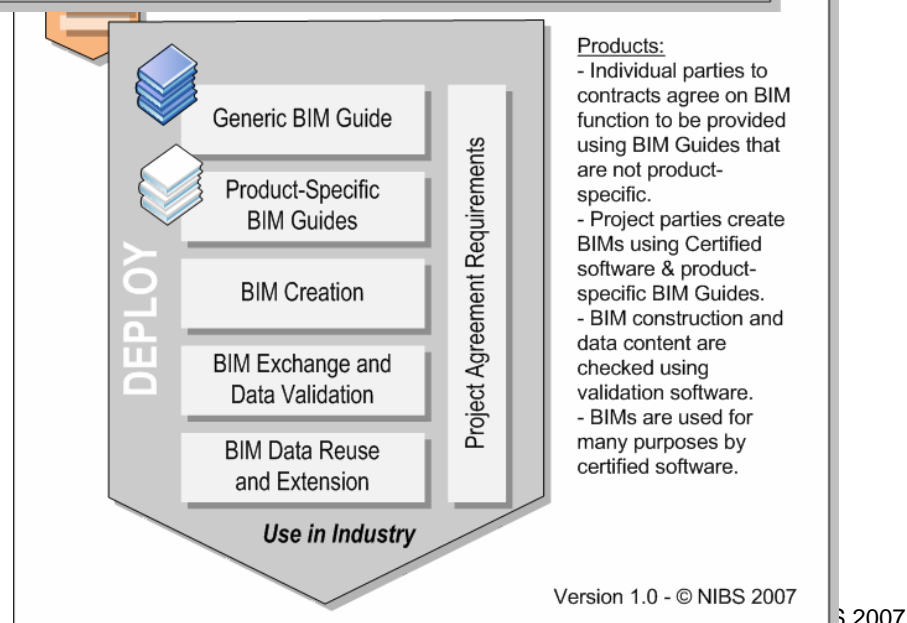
DEPLOY

Generic BIM Guide

Product-Specific BIM Guides

BIM Creation

BIM Exchange and Data Validation

BIM Data Reuse and Extension

Project Agreement Requirements

Use in Industry

Products:
- Individual parties to contracts agree on BIM function to be provided using BIM Guides that are not product-specific.
- Project parties create BIMs using Certified software & product-specific BIM Guides.
- BIM construction and data content are checked using validation software.
- BIMs are used for many purposes by certified software.

Version 1.0 - © NIBS 2007

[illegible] 2007